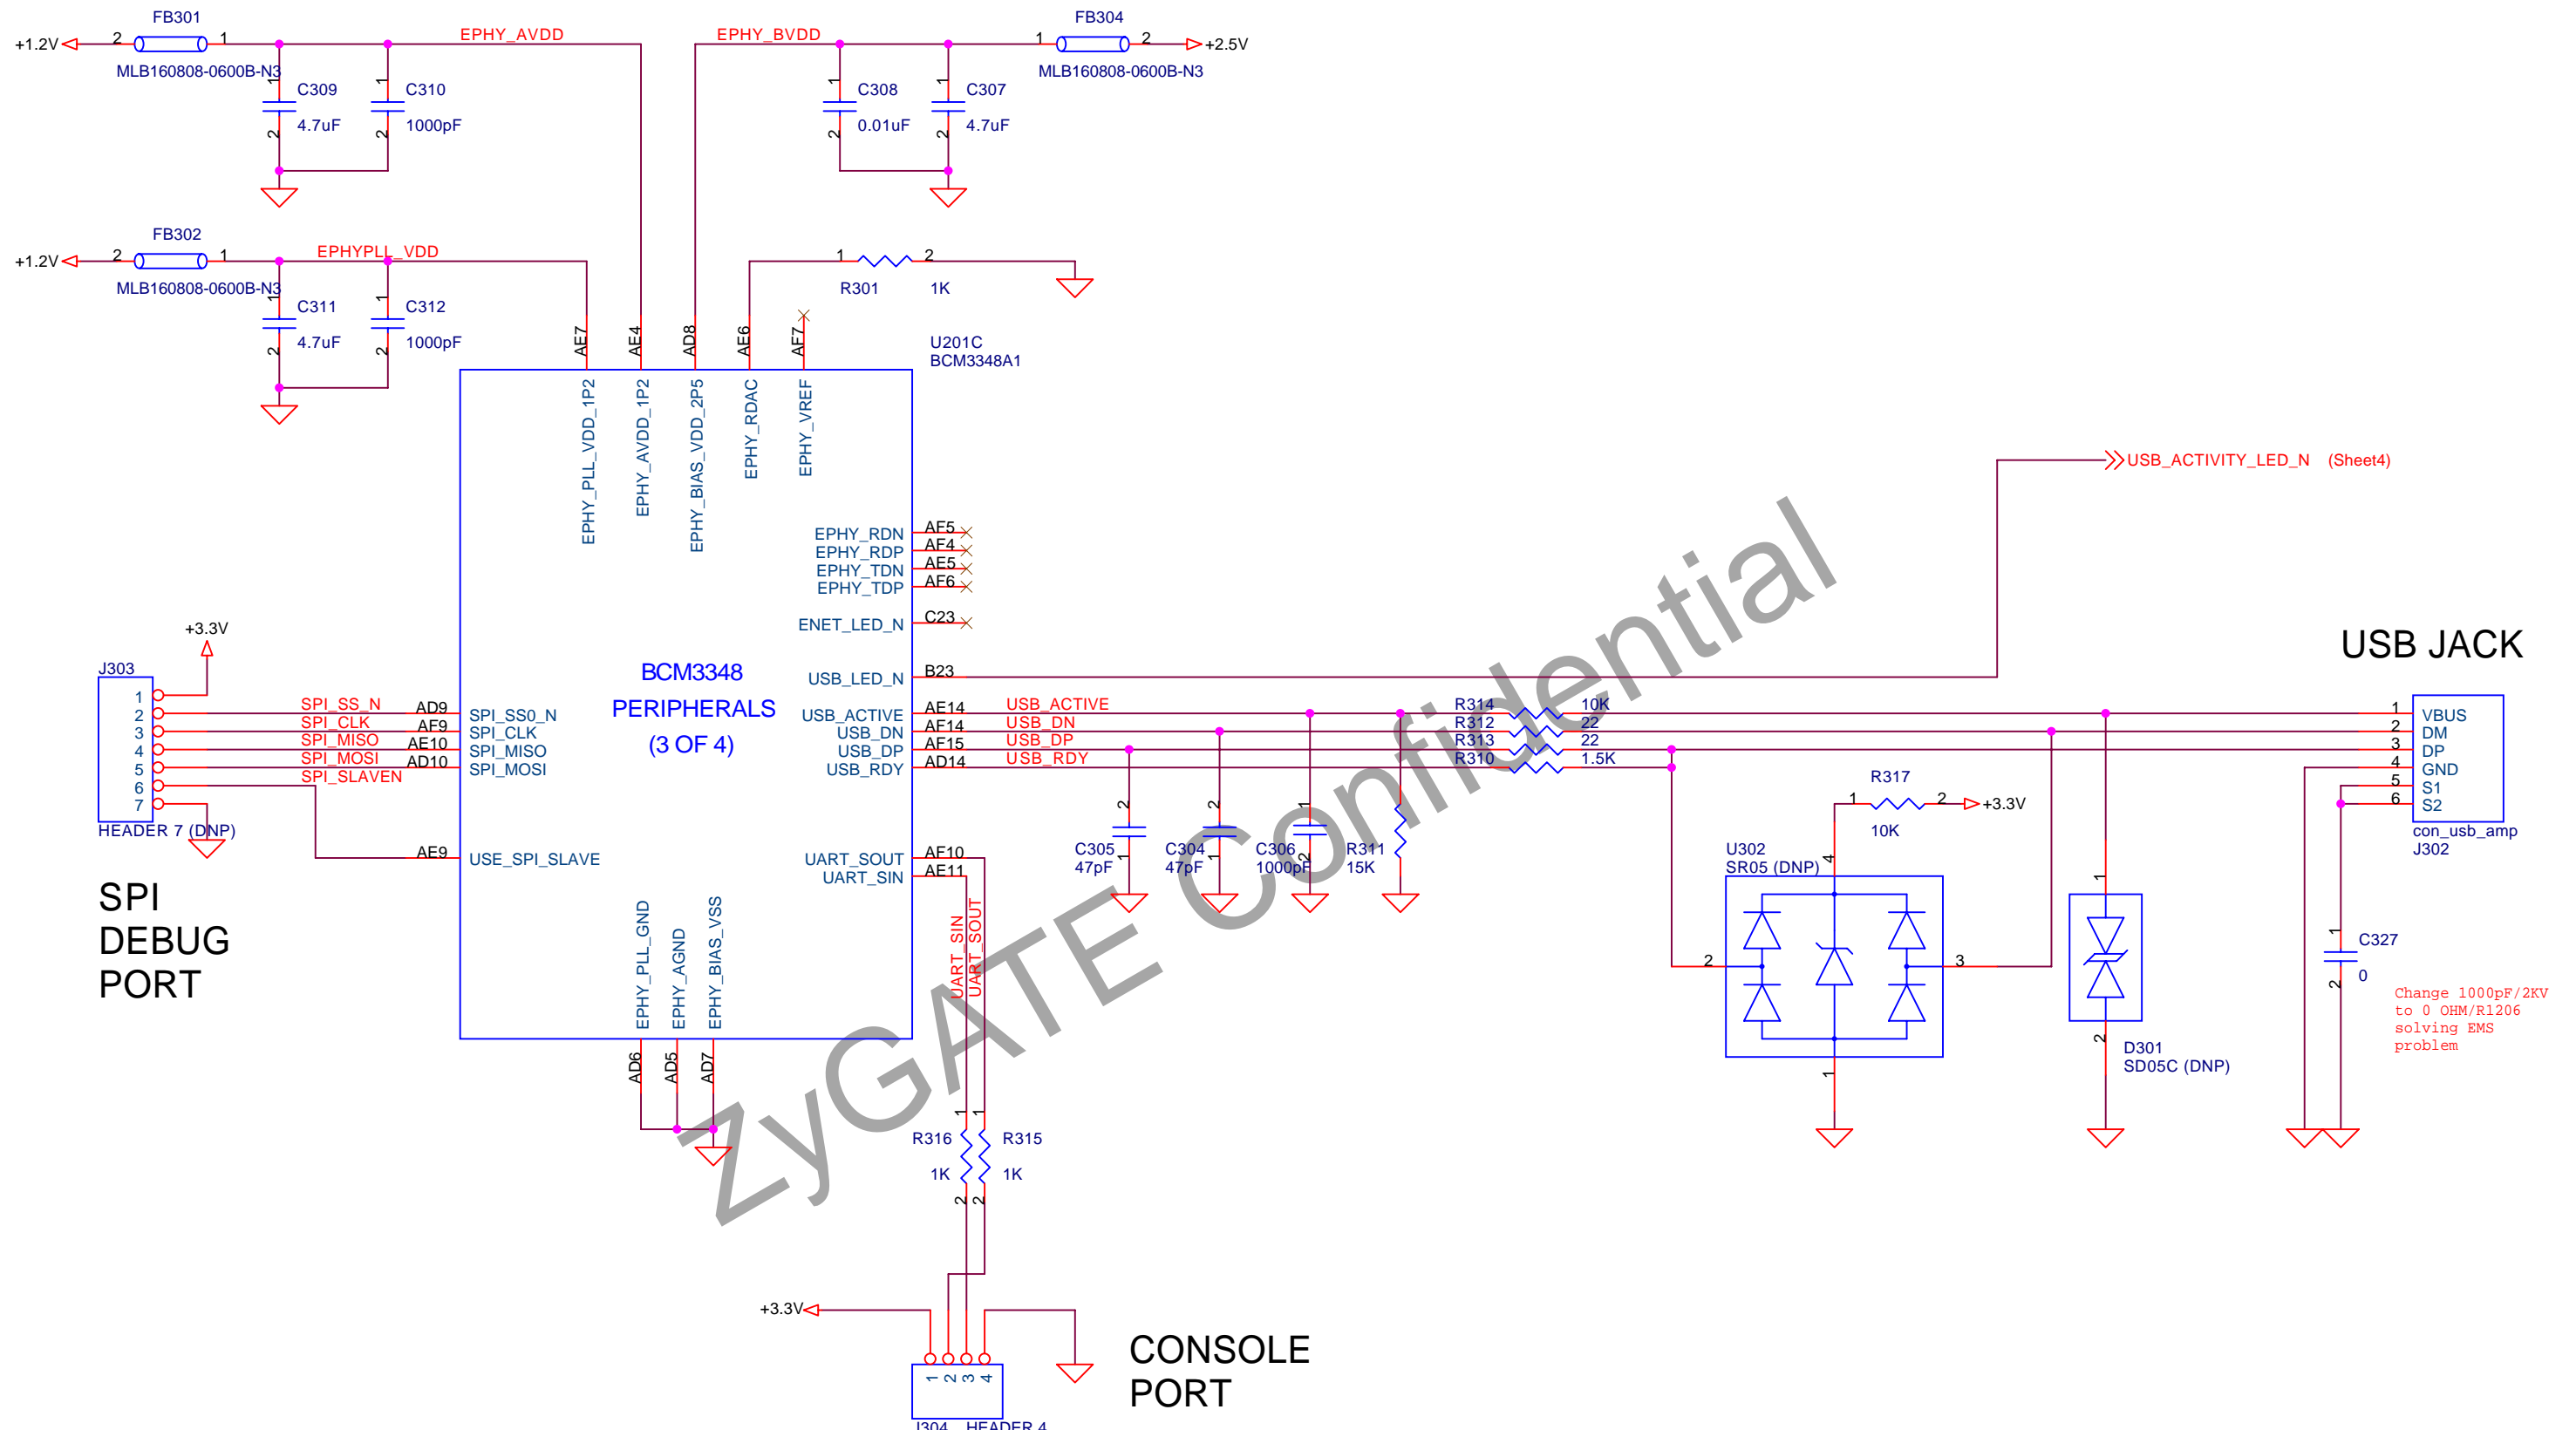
FB301
+1.2V 2 1
MLB160808-0600B-N3
EPHY_AVDD
C309 4.7uF
C310 1000pF
EPHY_BVDD
C308 0.01uF
C307 4.7uF
FB304
1 2 +2.5V
MLB160808-0600B-N3

FB302
+1.2V 2 1
MLB160808-0600B-N3
EPHYPLL_VDD
C311 4.7uF
C312 1000pF
R301 1K
U201C
BCM3348A1

AE7 AE4 AD8 AE6 AF7
EPHY_PLL_VDD_1P2
EPHY_AVDD_1P2
EPHY_BIAS_VDD_2P5
EPHY_RDAC
EPHY_VREF

EPHY_RDN AF5
EPHY_RDP AF4
EPHY_TDN AE5
EPHY_TDP AF6
ENET_LED_N C23

USB_ACTIVITY_LED_N (Sheet4)

USB JACK

+3.3V
J303
1 2 3 4 5 6 7
SPI_SS_N AD9
SPI_CLK AF9
SPI_MISO AE10
SPI_MOSI AD10
SPI_SLAVEN
HEADER 7 (DNP)
AE9

SPI_SS0_N
SPI_CLK
SPI_MISO
SPI_MOSI
USE_SPI_SLAVE

BCM3348
PERIPHERALS
(3 OF 4)

USB_LED_N B23
USB_ACTIVE AE14 USB_ACTIVE
USB_DN AF14 USB_DN
USB_DP AF15 USB_DP
USB_RDY AD14 USB_RDY

R314 10K
R312 22
R313 22
R310 1.5K

VBUS 1
DM 2
DP 3
GND 4
S1 5
S2 6
con_usb_amp
J302

R317
1 2 +3.3V
10K

C305 47pF
C304 47pF
C306 1000pF
R311 15K

U302
SR05 (DNP)
2 3 4 1

D301
SD05C (DNP)

C327
0

Change 1000pF/2KV to 0 OHM/R1206 solving EMS problem

SPI
DEBUG
PORT

UART_SOUT AE10
UART_SIN AE11
UART_SIN
UART_SOUT

EPHY_PLL_GND
EPHY_AGND
EPHY_BIAS_VSS
AD6 AD5 AD7

R316 1K
R315 1K

+3.3V
1 2 3 4
J304 HEADER 4

CONSOLE
PORT

ZyGATE Confidential